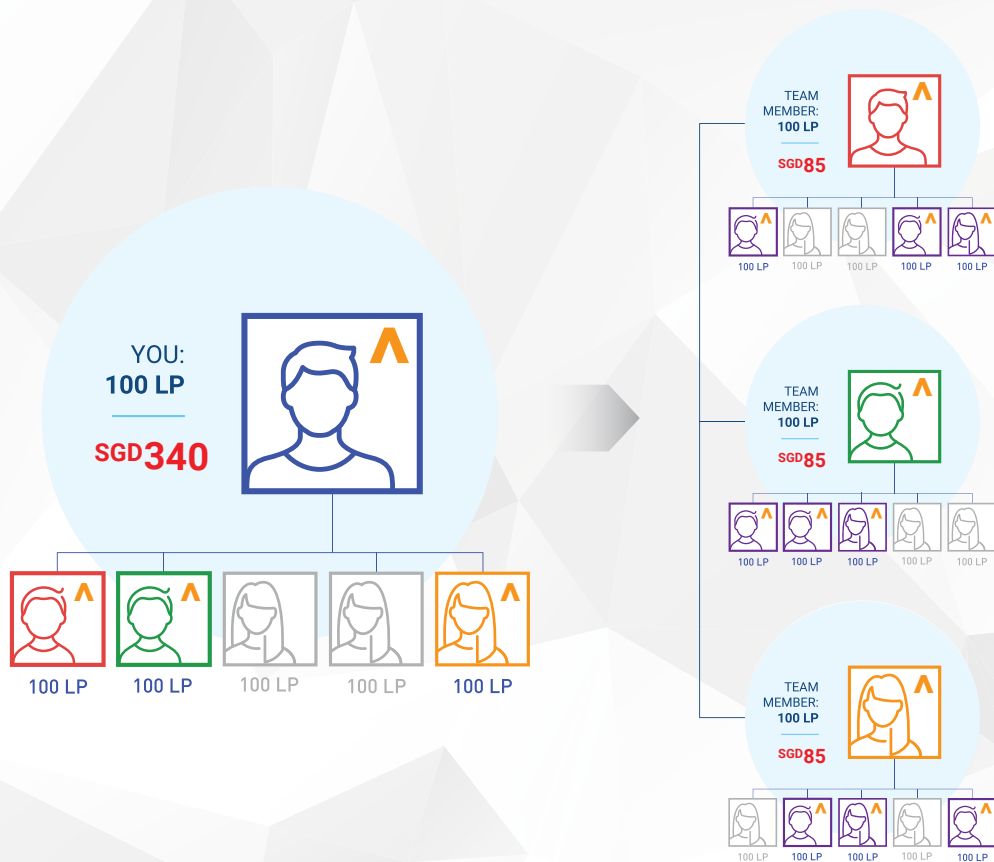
YOU:
100 LP

SGD340

100 LP 100 LP 100 LP 100 LP 100 LP

TEAM MEMBER:
100 LP

SGD85

100 LP 100 LP 100 LP 100 LP 100 LP

TEAM MEMBER:
100 LP

SGD85

100 LP 100 LP 100 LP 100 LP 100 LP

TEAM MEMBER:
100 LP

SGD85

100 LP 100 LP 100 LP 100 LP 100 LP